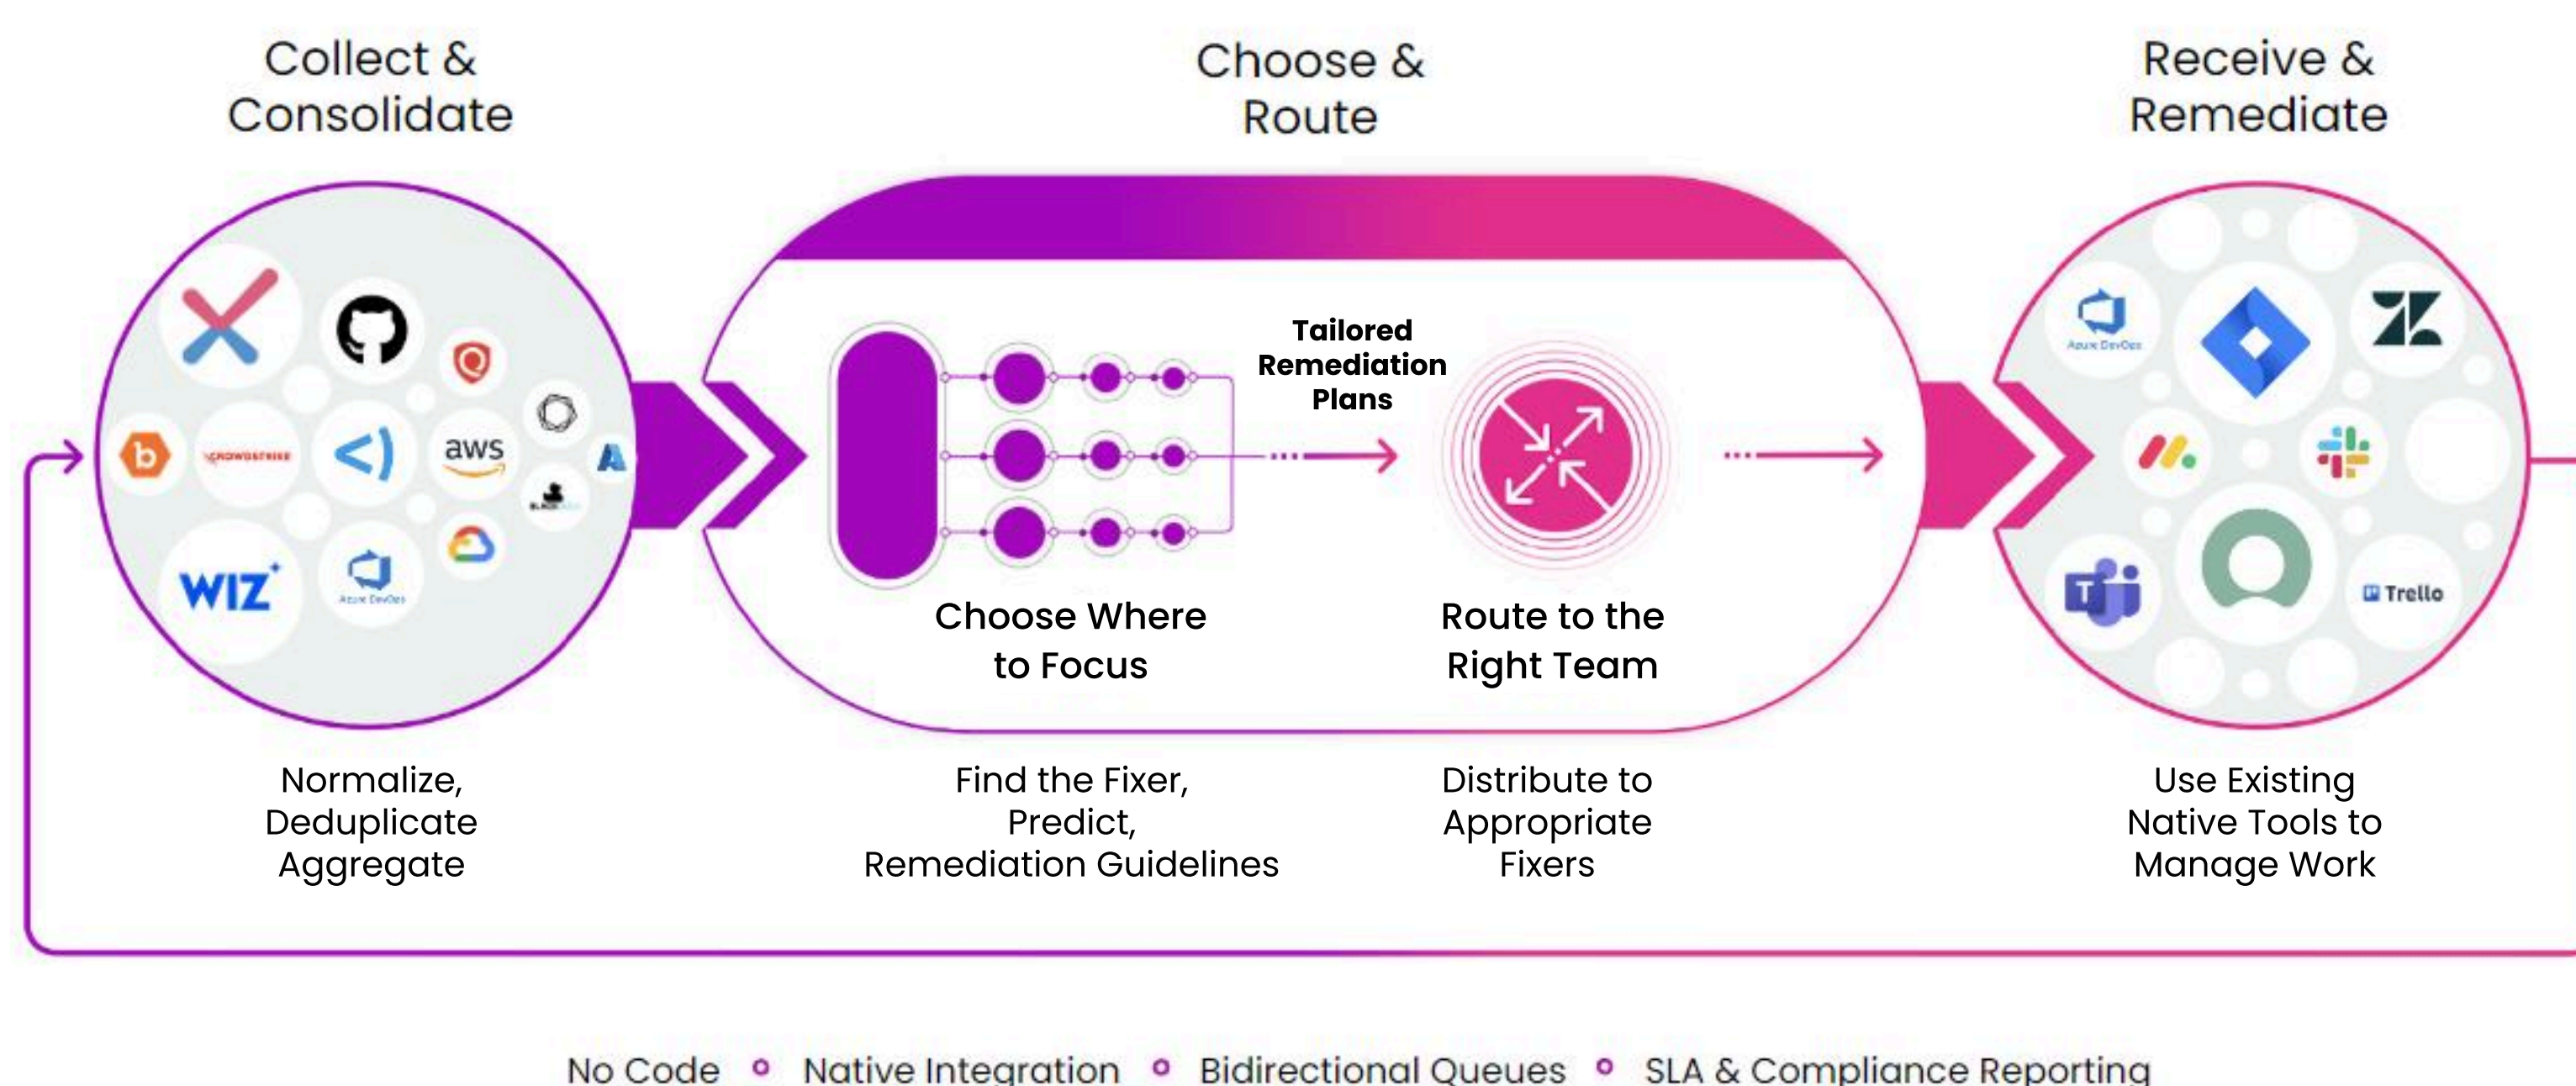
Collect & Consolidate

Choose & Route

Receive & Remediate

CROWDSTRIKE

aws

WIZ

Azure DevOps

Tailored Remediation Plans

Choose Where to Focus

Route to the Right Team

Azure DevOps

T

Trello

Normalize, Deduplicate Aggregate

Find the Fixer, Predict, Remediation Guidelines

Distribute to Appropriate Fixers

Use Existing Native Tools to Manage Work

No Code • Native Integration • Bidirectional Queues • SLA & Compliance Reporting